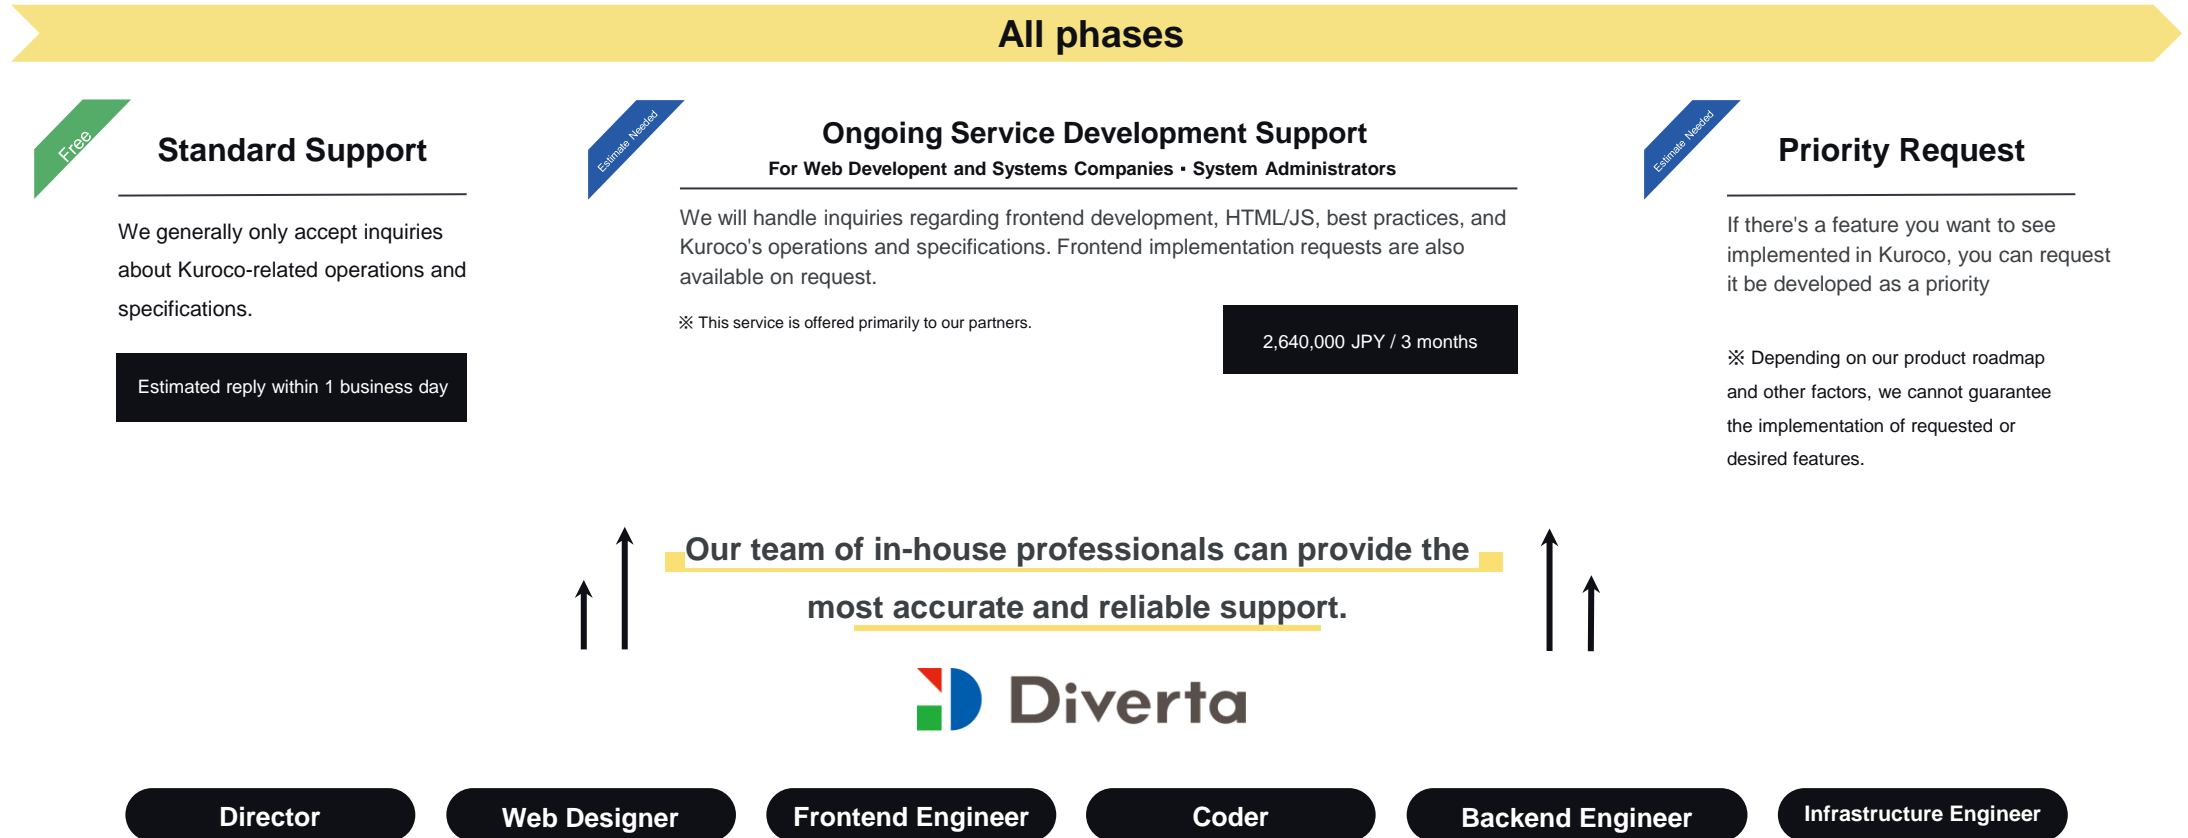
All phases

Free

Standard Support

We generally only accept inquiries about Kuroco-related operations and specifications.

Estimated reply within 1 business day

Estimate Needed

Ongoing Service Development Support

For Web Developent and Systems Companies・System Administrators

We will handle inquiries regarding frontend development, HTML/JS, best practices, and Kuroco's operations and specifications. Frontend implementation requests are also available on request.

※ This service is offered primarily to our partners.

2,640,000 JPY / 3 months

Estimate Needed

Priority Request

If there's a feature you want to see implemented in Kuroco, you can request it be developed as a priority

※ Depending on our product roadmap and other factors, we cannot guarantee the implementation of requested or desired features.

Our team of in-house professionals can provide the most accurate and reliable support.

Diverta

Director

Web Designer

Frontend Engineer

Coder

Backend Engineer

Infrastructure Engineer